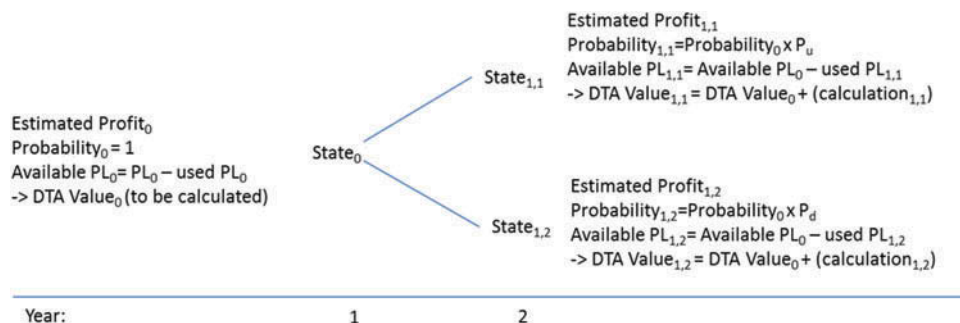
Estimated Profit$_{1,1}$
Probability$_{1,1}$=Probability$_0$ x P$_u$
Available PL$_{1,1}$= Available PL$_0$ – used PL$_{1,1}$
-> DTA Value$_{1,1}$ = DTA Value$_0$ + (calculation$_{1,1}$)

State$_{1,1}$

Estimated Profit$_0$
Probability$_0$ = 1
Available PL$_0$= PL$_0$ – used PL$_0$
-> DTA Value$_0$ (to be calculated)

State$_0$

Estimated Profit$_{1,2}$
Probability$_{1,2}$=Probability$_0$ x P$_d$
Available PL$_{1,2}$= Available PL$_0$ – used PL$_{1,2}$
-> DTA Value$_{1,2}$ = DTA Value$_0$ + (calculation$_{1,2}$)

State$_{1,2}$

Year: 1 2